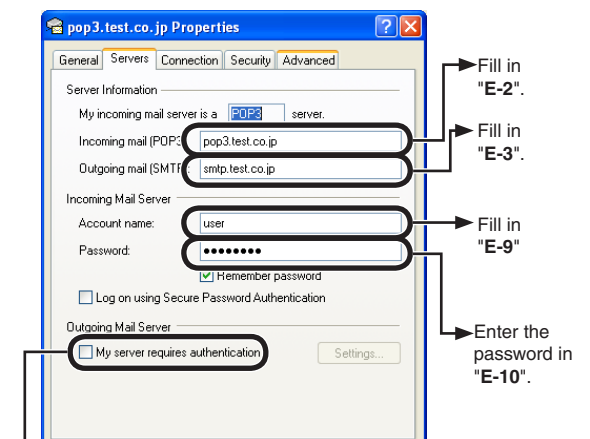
pop3.test.co.jp Properties

General | Servers | Connection | Security | Advanced

Server Information

My incoming mail server is a POP3 server.

Incoming mail (POP3): pop3.test.co.jp

Outgoing mail (SMTP): smtp.test.co.jp

Incoming Mail Server

Account name: user

Password: ••••••••

Remember password

Log on using Secure Password Authentication

Outgoing Mail Server

My server requires authentication

Settings...

Fill in "E-2".

Fill in "E-3".

Fill in "E-9"

Enter the password in "E-10".